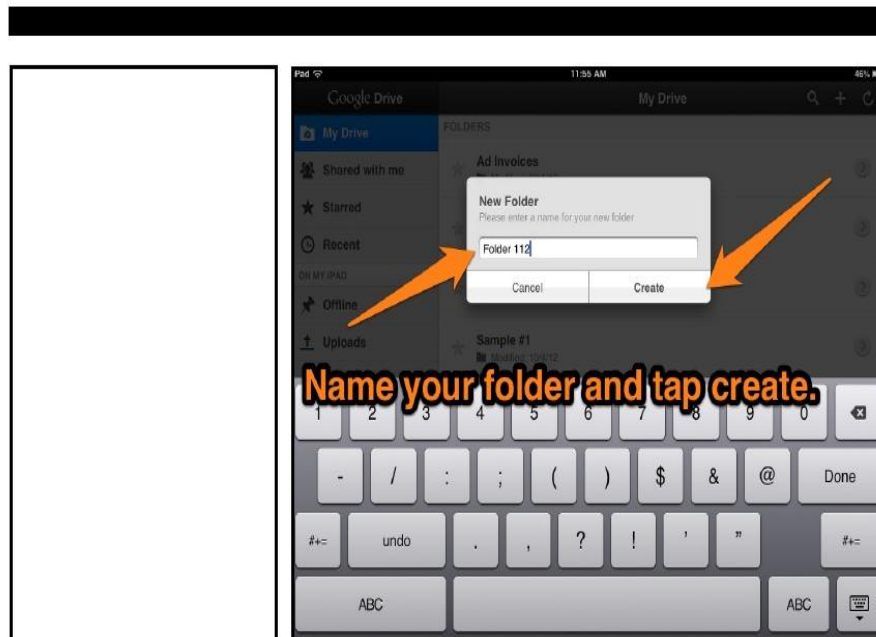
iPad
11:55 AM
46%

Google Drive
My Drive

My Drive
Shared with me
Starred
Recent
ON MY IPAD
Offline
Uploads

FOLDERS
Ad Invoices
Sample #1
Modified: 10/6/12

New Folder
Please enter a name for your new folder
Folder 112
Cancel
Create

Name your folder and tap create.

1 2 3 4 5 6 7 8 9 0
- / : ; ( ) $ & @ Done
#+= undo . , ? ! ' " #+=
ABC ABC